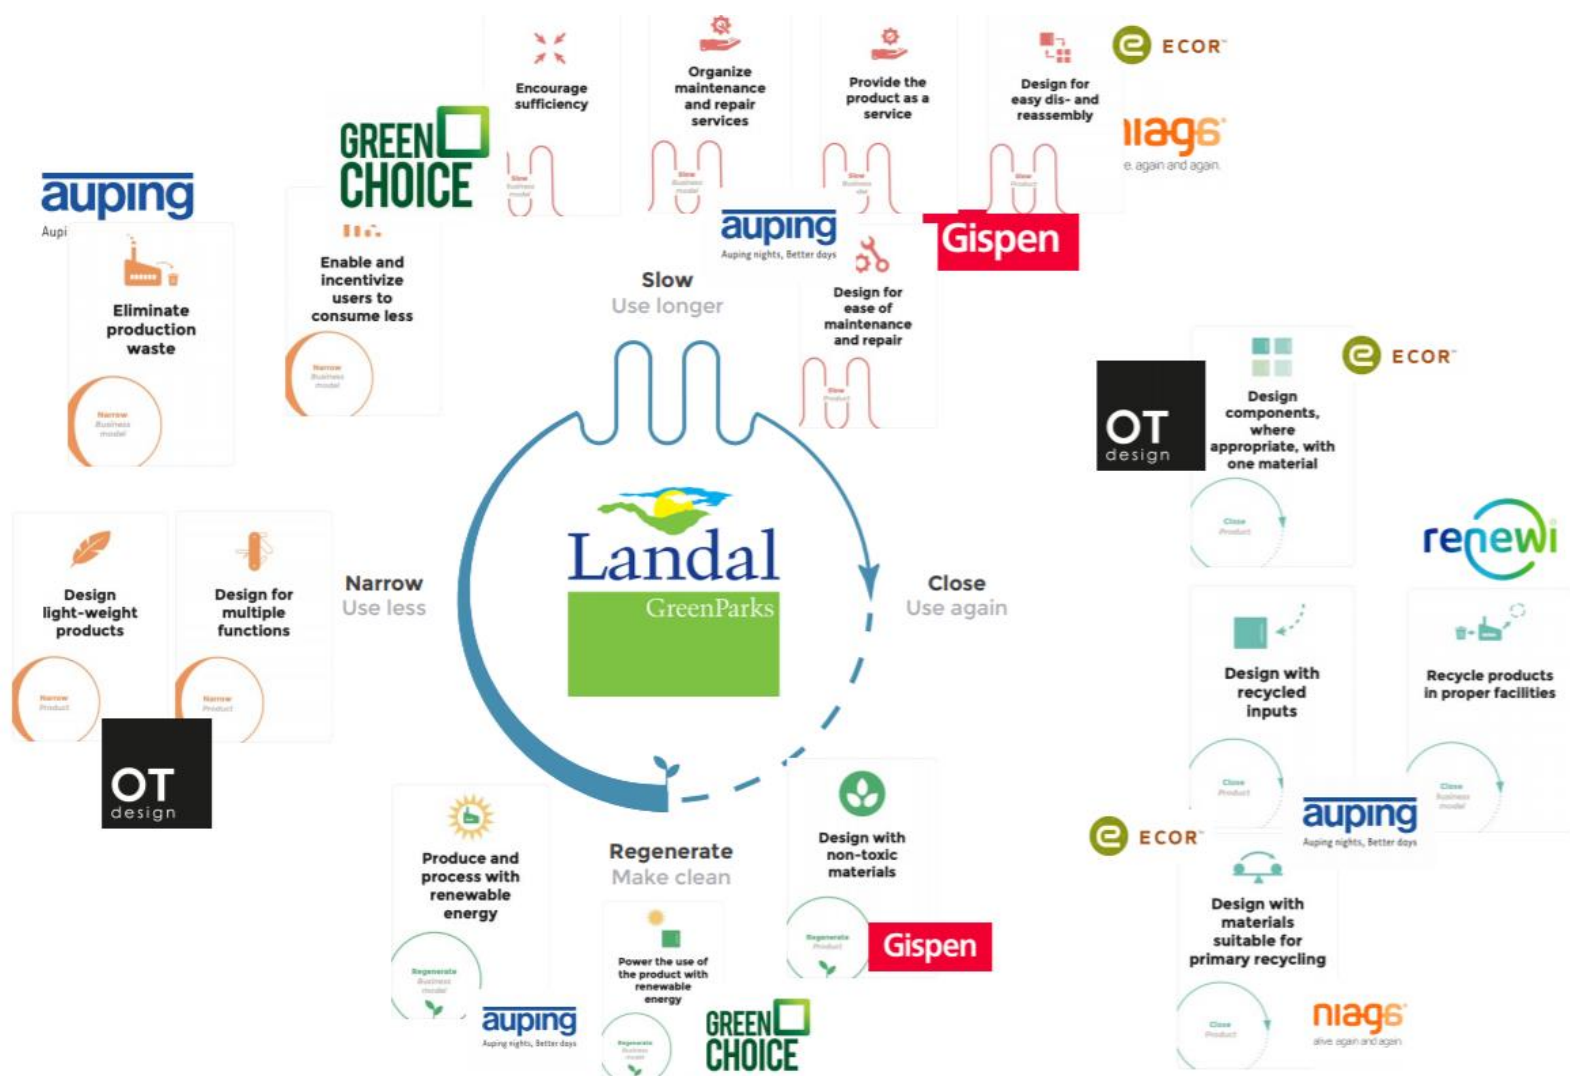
Encourage sufficiency

Slow Business model

Organize maintenance and repair services

Slow Business model

Provide the product as a service

Slow Business model

Design for easy dis- and reassembly

Slow Product

ECOR

niaga

e again and again.

GREEN CHOICE

auping

Aupi

Eliminate production waste

Narrow Business model

Enable and incentivize users to consume less

Narrow Business model

auping
Auping nights, Better days

Gispen

Slow
Use longer

Design for ease of maintenance and repair

Slow Product

ECOR

OT design

Design components, where appropriate, with one material

Close Product

renewi

Design light-weight products

Narrow Product

Design for multiple functions

Narrow Product

Narrow
Use less

Landal
GreenParks

Close
Use again

Design with recycled inputs

Close Product

Recycle products in proper facilities

Close Business model

OT design

auping
Auping nights, Better days

ECOR

Design with materials suitable for primary recycling

Close Product

niaga
alive again and again

Produce and process with renewable energy

Regenerate Business model

Regenerate
Make clean

Power the use of the product with renewable energy

Regenerate Business model

Design with non-toxic materials

Regenerate Product

Gispen

auping
Auping nights, Better days

GREEN CHOICE